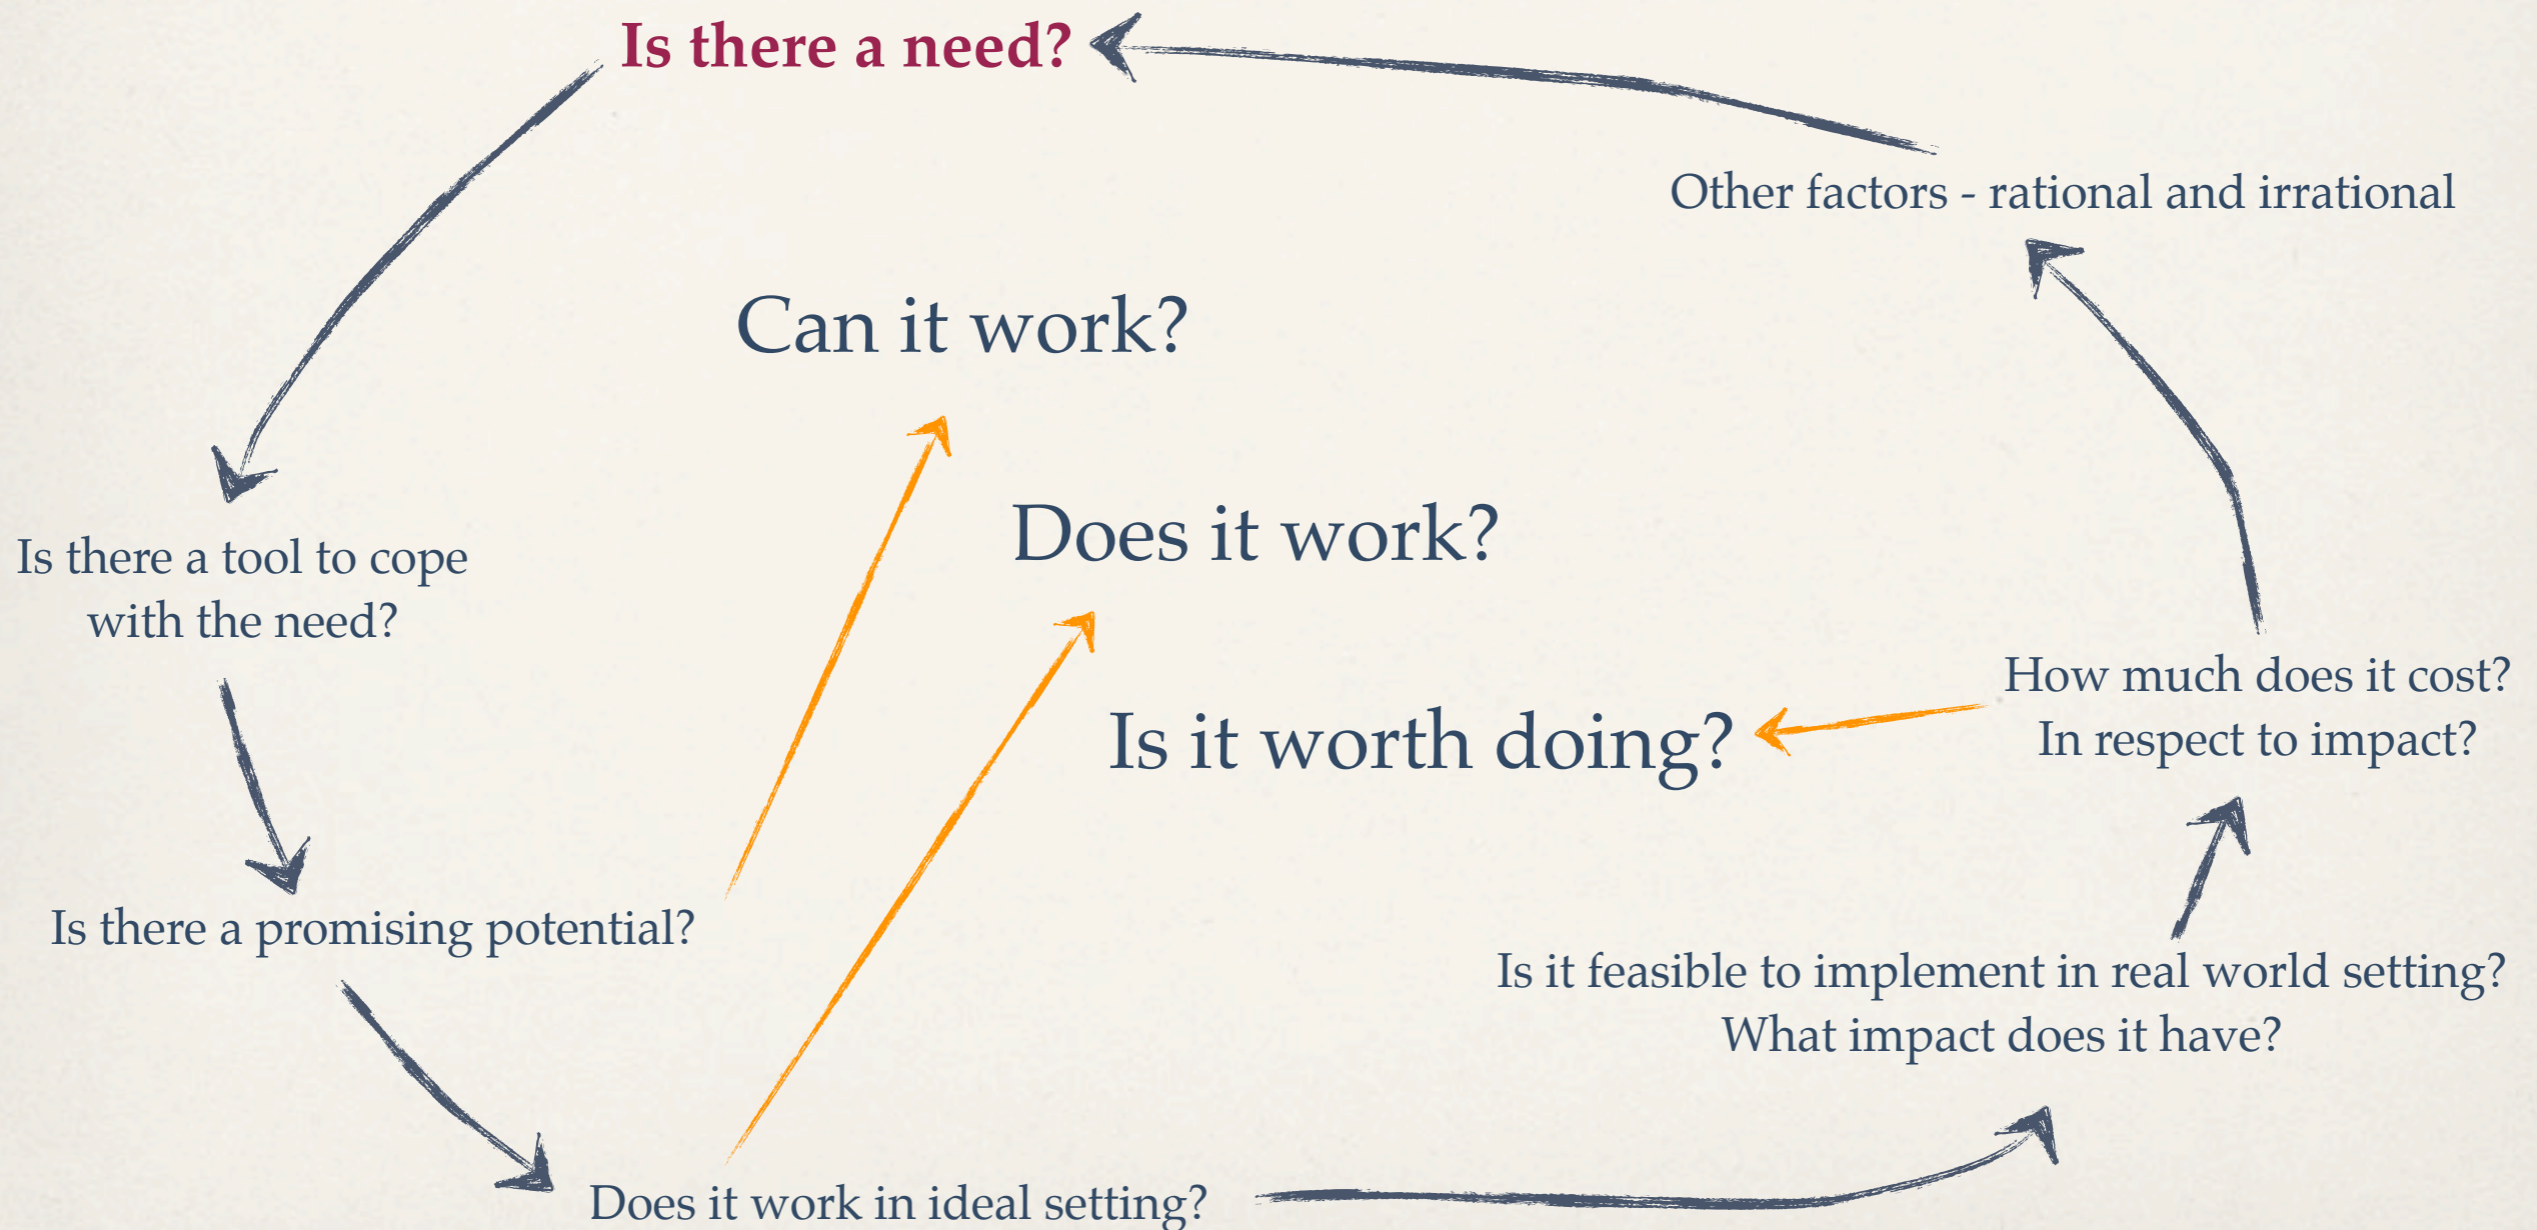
Is there a need?

Other factors - rational and irrational

Can it work?

Does it work?

Is it worth doing?

Is there a tool to cope with the need?

How much does it cost? In respect to impact?

Is there a promising potential?

Is it feasible to implement in real world setting? What impact does it have?

Does it work in ideal setting?